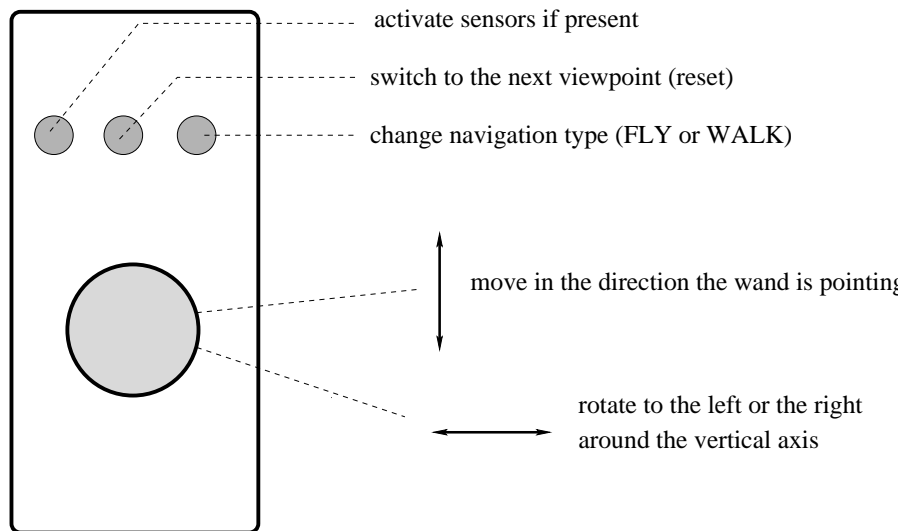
activate sensors if present

switch to the next viewpoint (reset)

change navigation type (FLY or WALK)

move in the direction the wand is pointing

rotate to the left or the right around the vertical axis